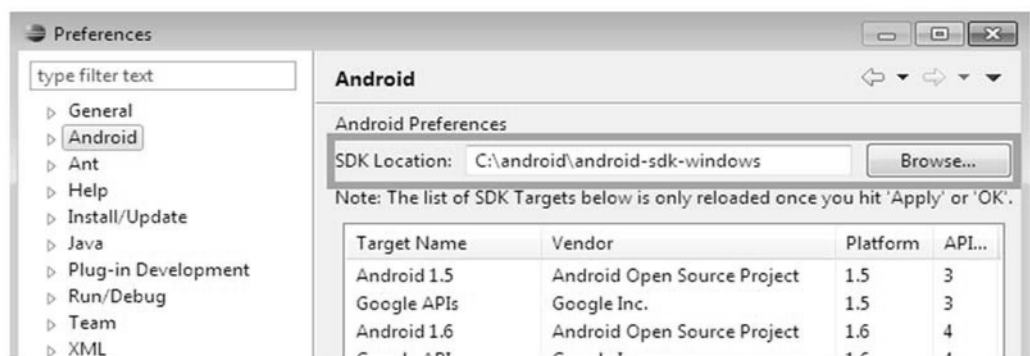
Preferences

type filter text

General
Android
Ant
Help
Install/Update
Java
Plug-in Development
Run/Debug
Team
XML

Android

Android Preferences

SDK Location: C:\android\android-sdk-windows

Browse...

Note: The list of SDK Targets below is only reloaded once you hit 'Apply' or 'OK'.

| Target Name | Vendor | Platform | API... |
|---|---|---|---|
| Android 1.5 | Android Open Source Project | 1.5 | 3 |
| Google APIs | Google Inc. | 1.5 | 3 |
| Android 1.6 | Android Open Source Project | 1.6 | 4 |
| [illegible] | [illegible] | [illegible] | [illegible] |